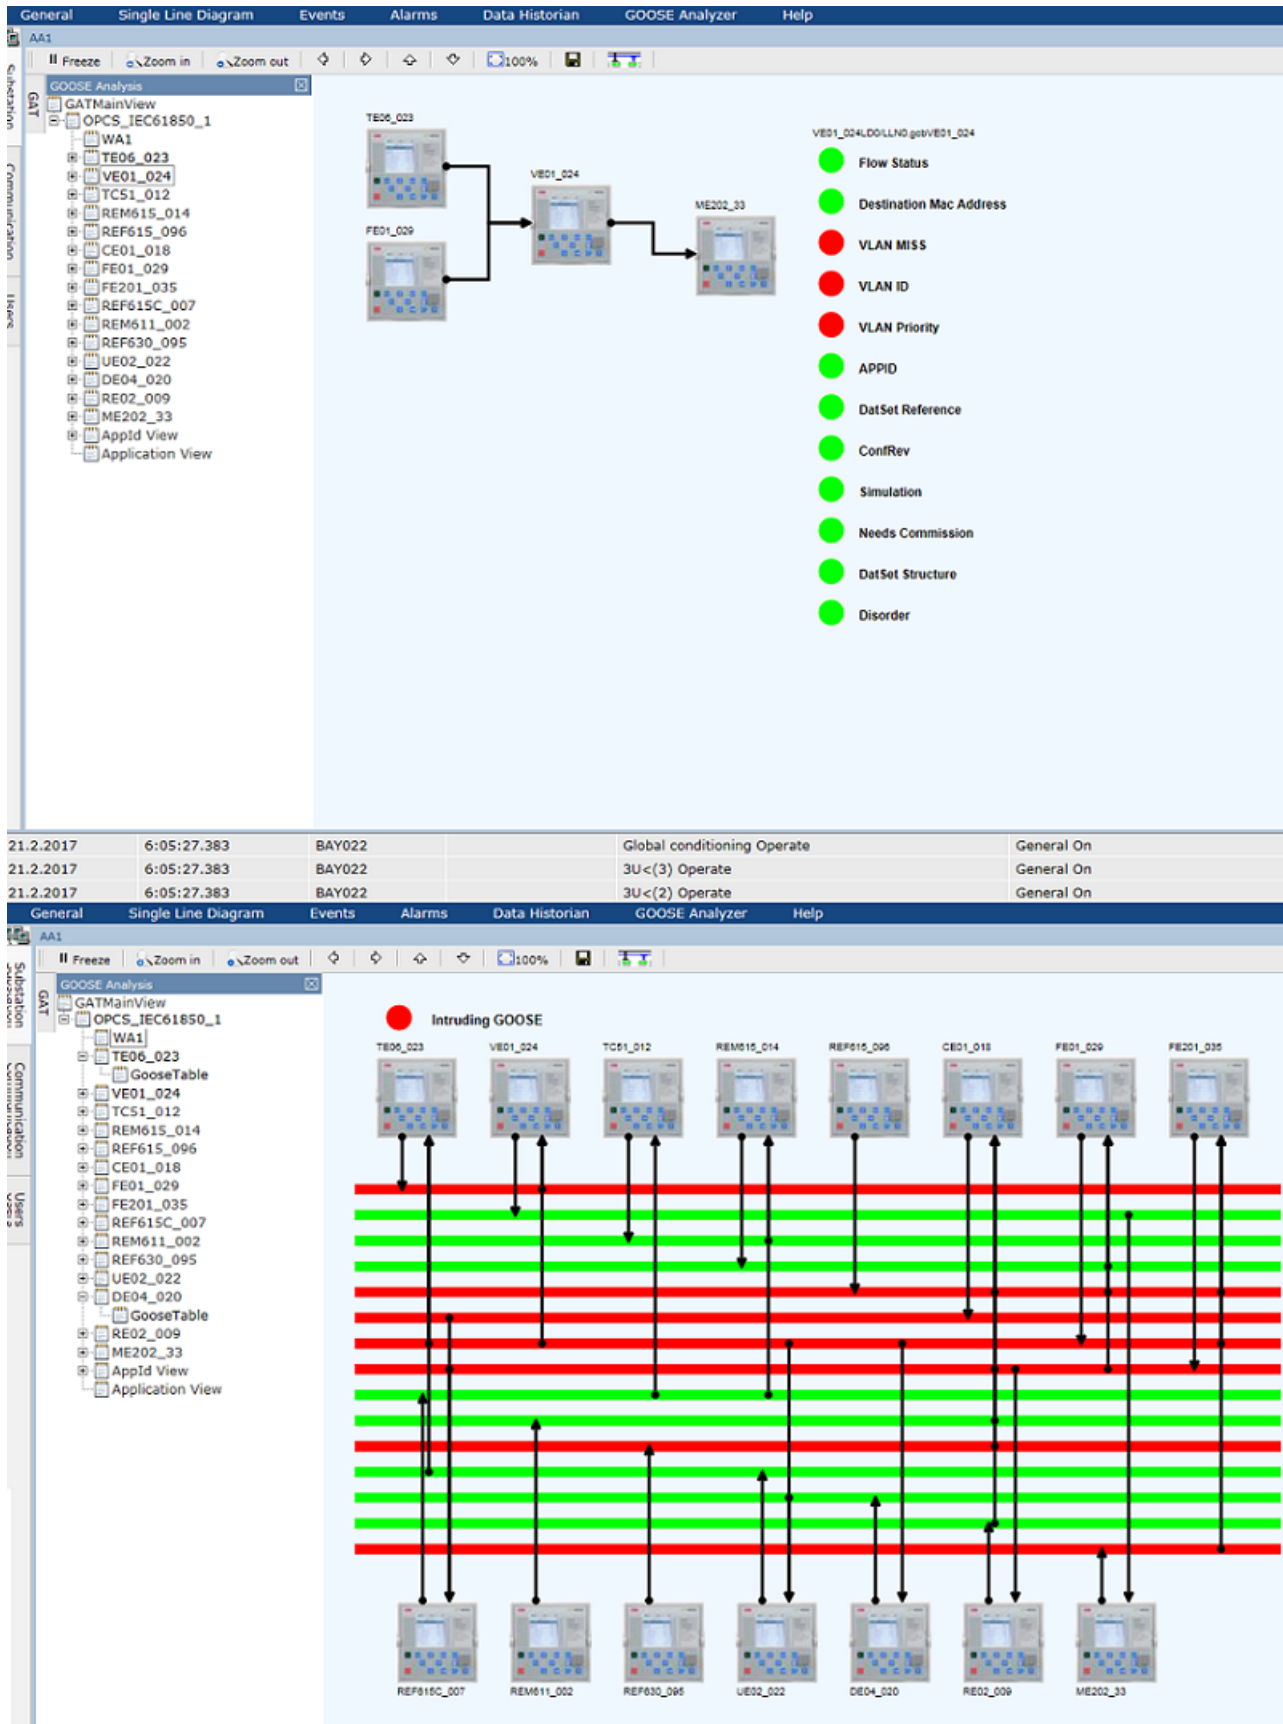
General Single Line Diagram Events Alarms Data Historian GOOSE Analyzer Help

AA1

Freeze Zoom in Zoom out 100%

Substation Communication Users

GAT

GOOSE Analysis

GATMainView
OPCS_IEC61850_1
WA1
TE06_023
VE01_024
TC51_012
REM615_014
REF615_096
CE01_018
FE01_029
FE201_035
REF615C_007
REM611_002
REF630_095
UE02_022
DE04_020
RE02_009
ME202_33
AppId View
Application View

TE06_023
FE01_029
VE01_024
ME202_33

VE01_024LD0/LLN0.gcbVE01_024
Flow Status
Destination Mac Address
VLAN MISS
VLAN ID
VLAN Priority
APPID
DatSet Reference
ConfRev
Simulation
Needs Commission
DatSet Structure
Disorder

| 21.2.2017 | 6:05:27.383 | BAY022 | Global conditioning Operate | General On |
|---|---|---|---|---|
| 21.2.2017 | 6:05:27.383 | BAY022 | 3U<(3) Operate | General On |
| 21.2.2017 | 6:05:27.383 | BAY022 | 3U<(2) Operate | General On |

General Single Line Diagram Events Alarms Data Historian GOOSE Analyzer Help

AA1

Freeze Zoom in Zoom out 100%

Substation Communication Users

GAT

GOOSE Analysis

GATMainView
OPCS_IEC61850_1
WA1
TE06_023
GooseTable
VE01_024
TC51_012
REM615_014
REF615_096
CE01_018
FE01_029
FE201_035
REF615C_007
REM611_002
REF630_095
UE02_022
DE04_020
GooseTable
RE02_009
ME202_33
AppId View
Application View

Intruding GOOSE

TE06_023 VE01_024 TC51_012 REM615_014 REF615_096 CE01_018 FE01_029 FE201_035

REF615C_007 REM611_002 REF630_095 UE02_022 DE04_020 RE02_009 ME202_33